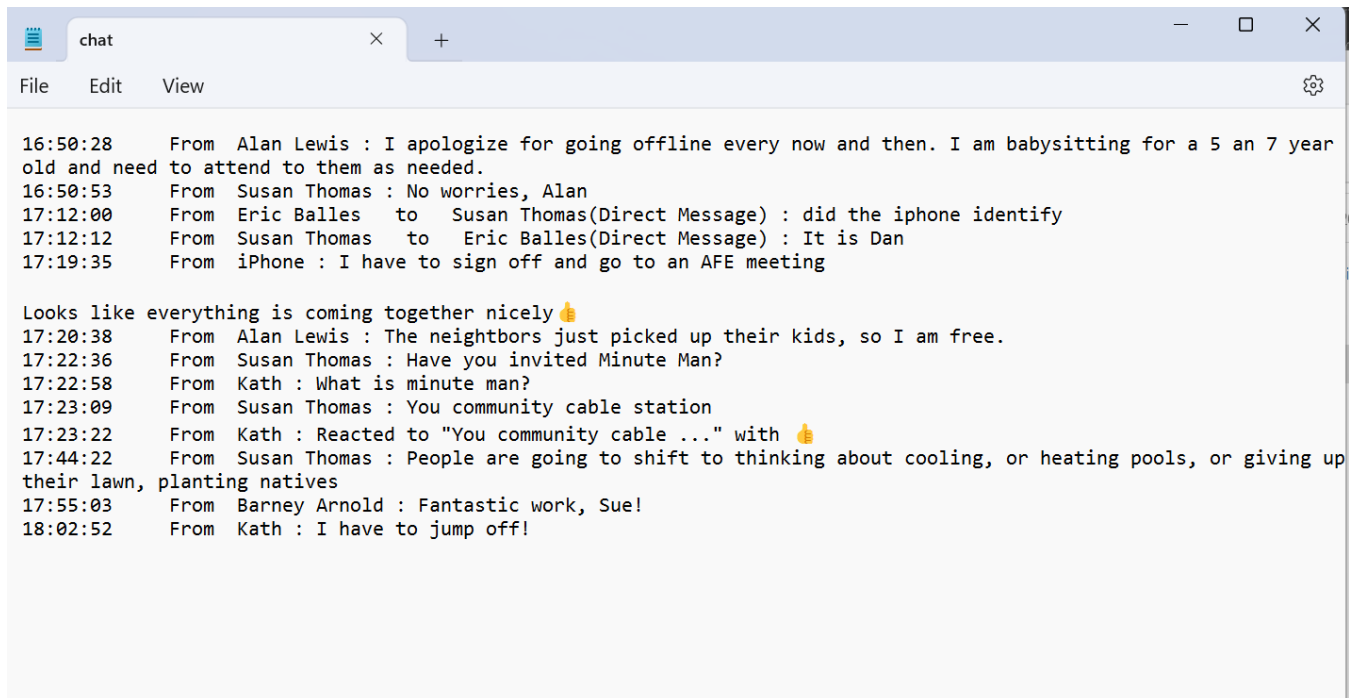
chat

File Edit View

16:50:28 From Alan Lewis : I apologize for going offline every now and then. I am babysitting for a 5 an 7 year old and need to attend to them as needed.
16:50:53 From Susan Thomas : No worries, Alan
17:12:00 From Eric Balles to Susan Thomas(Direct Message) : did the iphone identify
17:12:12 From Susan Thomas to Eric Balles(Direct Message) : It is Dan
17:19:35 From iPhone : I have to sign off and go to an AFE meeting

Looks like everything is coming together nicely👍
17:20:38 From Alan Lewis : The neightbors just picked up their kids, so I am free.
17:22:36 From Susan Thomas : Have you invited Minute Man?
17:22:58 From Kath : What is minute man?
17:23:09 From Susan Thomas : You community cable station
17:23:22 From Kath : Reacted to "You community cable ..." with 👍
17:44:22 From Susan Thomas : People are going to shift to thinking about cooling, or heating pools, or giving up their lawn, planting natives
17:55:03 From Barney Arnold : Fantastic work, Sue!
18:02:52 From Kath : I have to jump off!